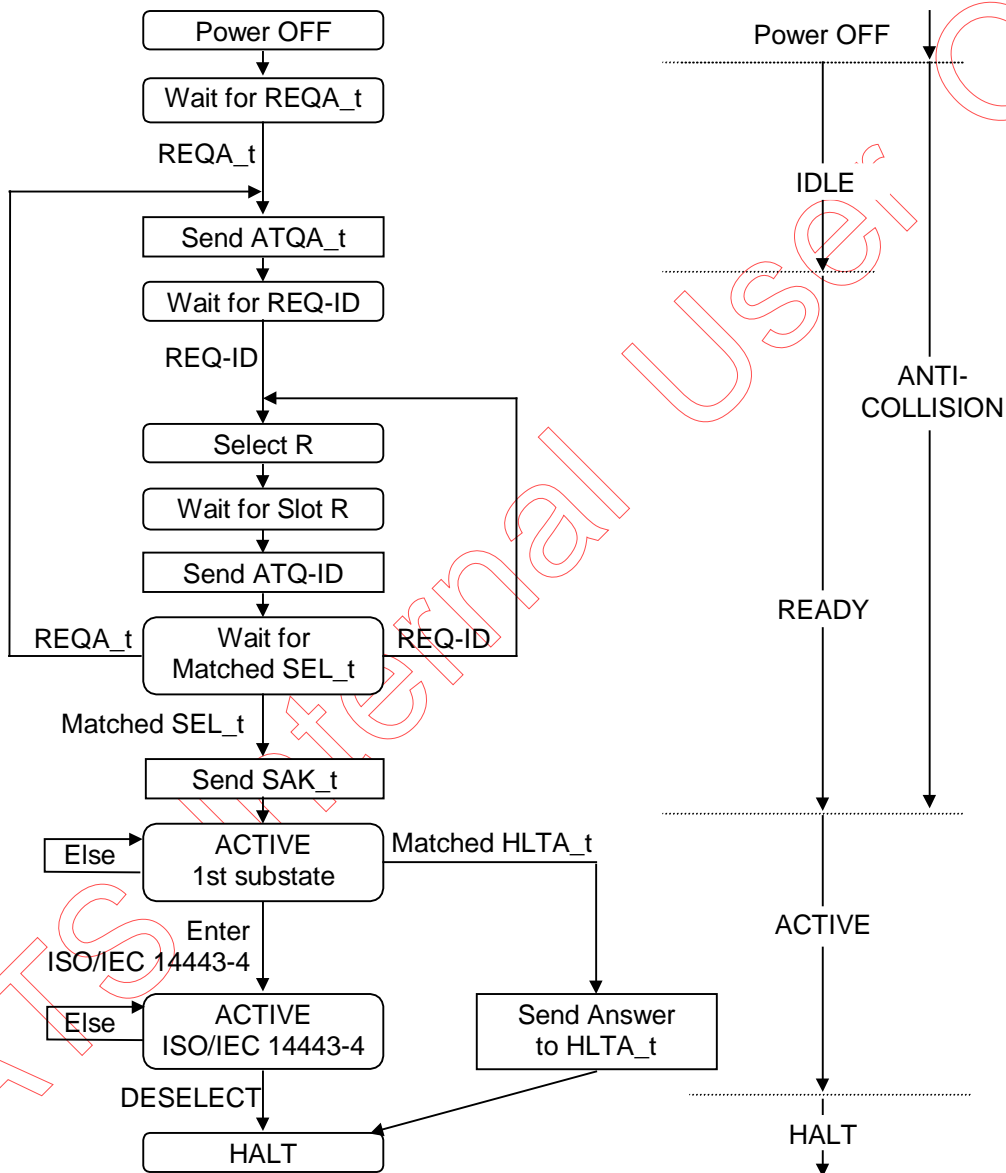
Power OFF

Wait for REQA_t

REQA_t

Send ATQA_t

Wait for REQ-ID

REQ-ID

Select R

Wait for Slot R

Send ATQ-ID

REQA_t

Wait for Matched SEL_t

REQ-ID

Matched SEL_t

Send SAK_t

Else

ACTIVE 1st substate

Matched HLTA_t

Enter ISO/IEC 14443-4

Else

ACTIVE ISO/IEC 14443-4

Send Answer to HLTA_t

DESELECT

HALT

Power OFF

IDLE

ANTI-COLLISION

READY

ACTIVE

HALT

ETS Internal User O